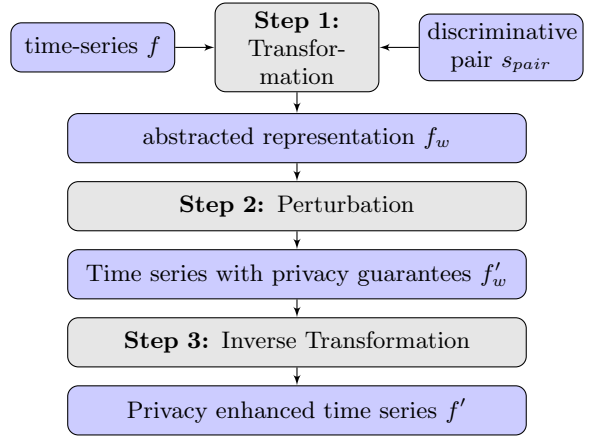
time-series $f$

**Step 1:** Transformation

discriminative pair $s_{pair}$

abstracted representation $f_w$

**Step 2:** Perturbation

Time series with privacy guarantees $f'_w$

**Step 3:** Inverse Transformation

Privacy enhanced time series $f'$